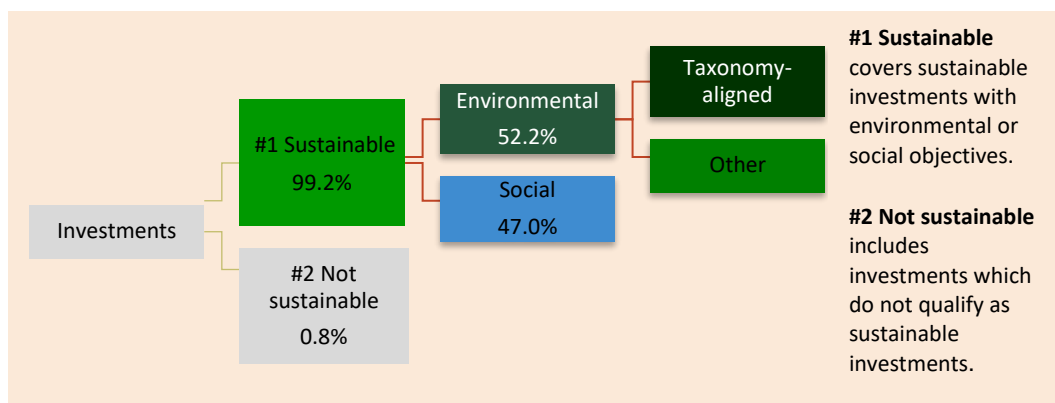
Investments

#1 Sustainable
99.2%

#2 Not sustainable
0.8%

Environmental
52.2%

Social
47.0%

Taxonomy-aligned

Other

**#1 Sustainable** covers sustainable investments with environmental or social objectives.

**#2 Not sustainable** includes investments which do not qualify as sustainable investments.